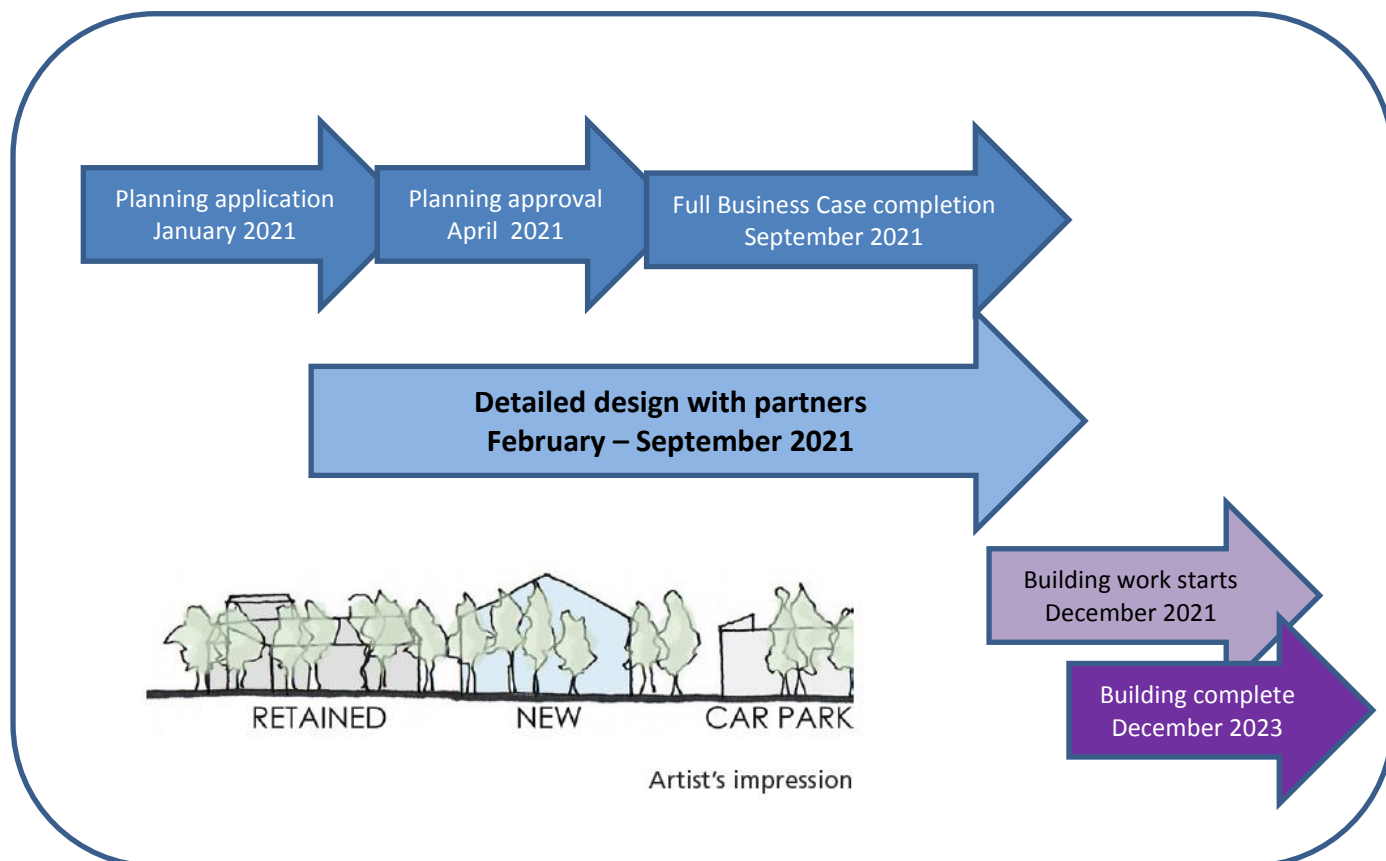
Planning application
January 2021

Planning approval
April 2021

Full Business Case completion
September 2021

**Detailed design with partners**
**February – September 2021**

Building work starts
December 2021

Building complete
December 2023

RETAINED NEW CAR PARK

Artist's impression